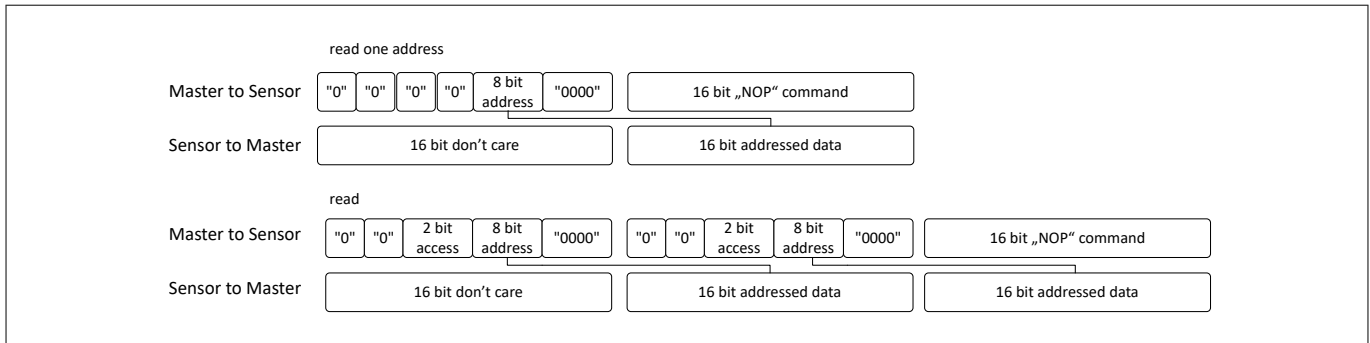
read one address

Master to Sensor "0" "0" "0" "0" 8 bit address "0000" 16 bit „NOP“ command

Sensor to Master 16 bit don't care 16 bit addressed data

read

Master to Sensor "0" "0" 2 bit access 8 bit address "0000" "0" "0" 2 bit access 8 bit address "0000" 16 bit „NOP“ command

Sensor to Master 16 bit don't care 16 bit addressed data 16 bit addressed data